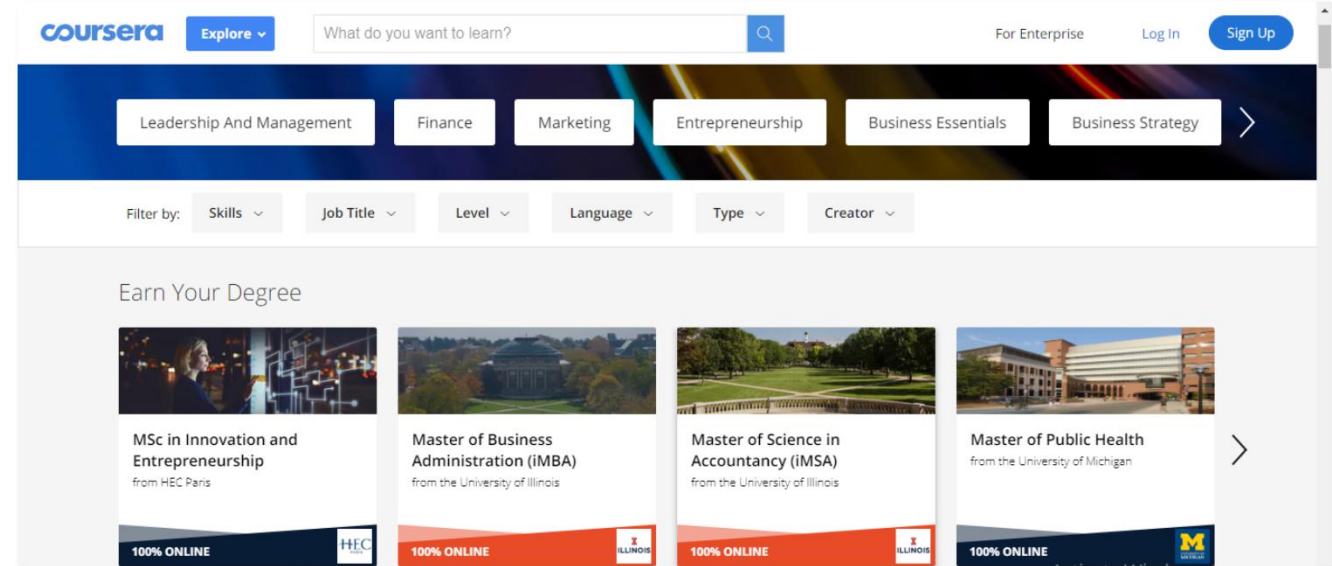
coursera Explore

What do you want to learn?

For Enterprise Log In Sign Up

Leadership And Management Finance Marketing Entrepreneurship Business Essentials Business Strategy

Filter by: Skills Job Title Level Language Type Creator

Earn Your Degree

MSc in Innovation and Entrepreneurship
from HEC Paris
100% ONLINE
HEC

Master of Business Administration (iMBA)
from the University of Illinois
100% ONLINE
ILLINOIS

Master of Science in Accountancy (iMSA)
from the University of Illinois
100% ONLINE
ILLINOIS

Master of Public Health
from the University of Michigan
100% ONLINE
M